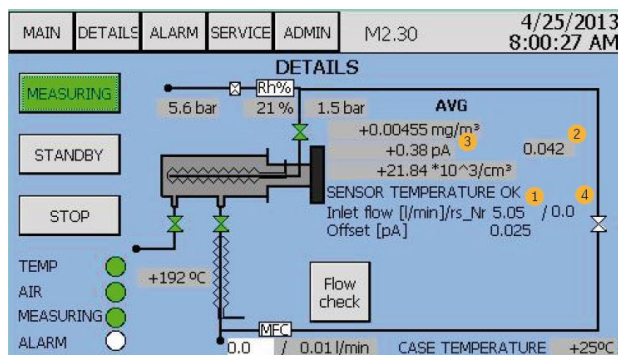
MAIN DETAILS ALARM SERVICE ADMIN M2.30 4/25/2013 8:00:27 AM

DETAILS

MEASURING

STANDBY

STOP

Rh%

5.6 bar 21 % 1.5 bar

AVG

+0.00455 mg/m³

2

+0.38 pA 3 0.042

+21.84 *10^3/cm³

SENSOR TEMPERATURE OK 1 4

Inlet flow [l/min]/rs_Nr 5.05 / 0.0

Offset [pA] 0.025

TEMP

AIR

MEASURING

ALARM

+192 ºC

Flow check

MFC

0.0 / 0.01 l/min CASE TEMPERATURE +25ºC